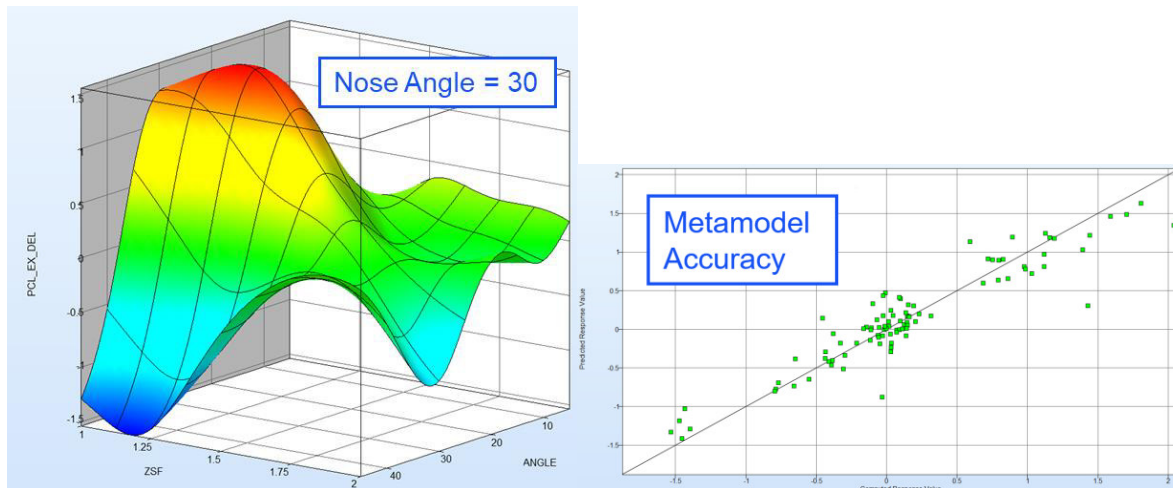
Nose Angle = 30

PCL_EX_DEL

1.5
1
0.5
0
-0.5
-1
-1.5

1
1.25
1.5
1.75
2

ZSF

10
20
30
40

ANGLE

Metamodel Accuracy

2
1.5
1
0.5
0
-0.5
-1
-1.5

Predicted Response Value

-1.5
-1
-0.5
0
0.5
1
1.5
2

Computed Response Value